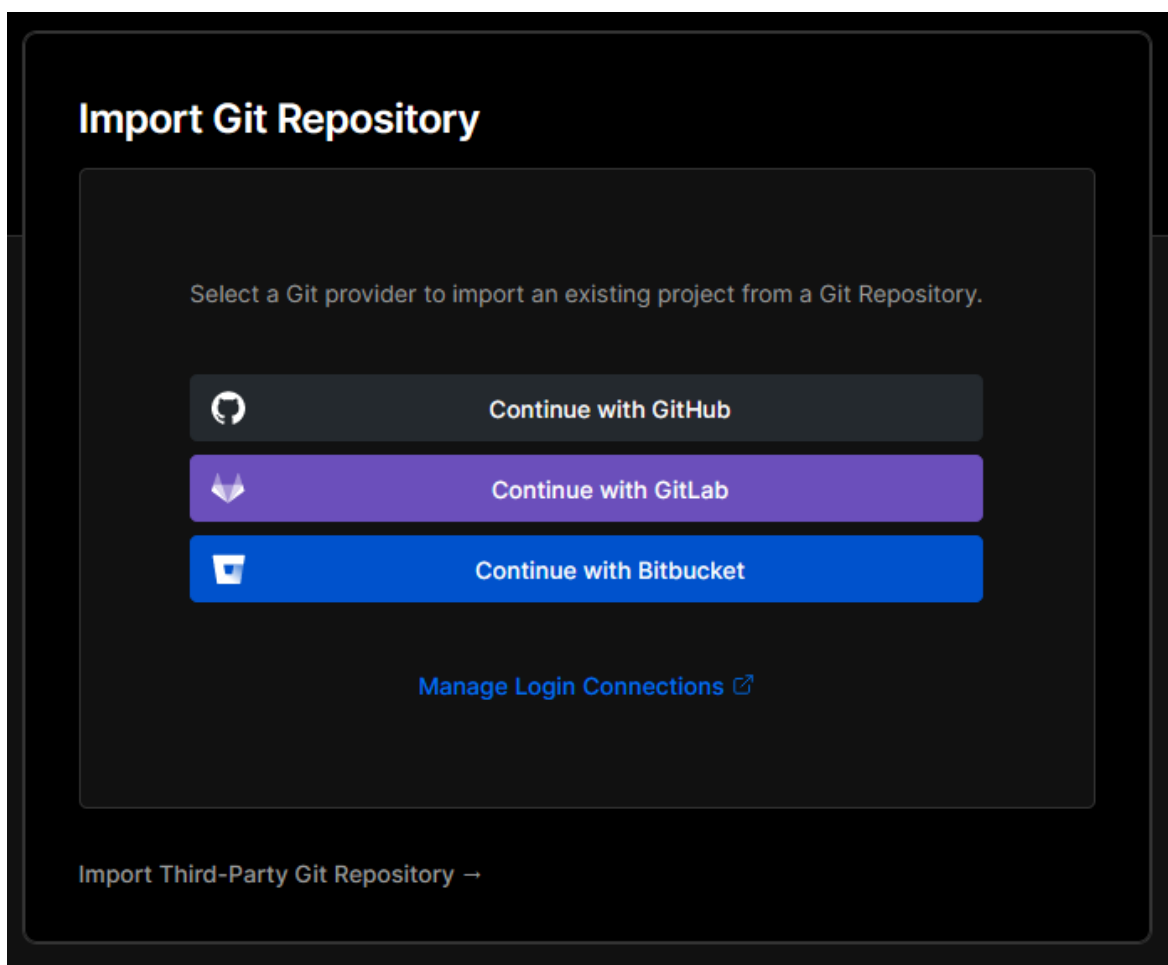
Import Git Repository

Select a Git provider to import an existing project from a Git Repository.

Continue with GitHub

Continue with GitLab

Continue with Bitbucket

Manage Login Connections

Import Third-Party Git Repository →